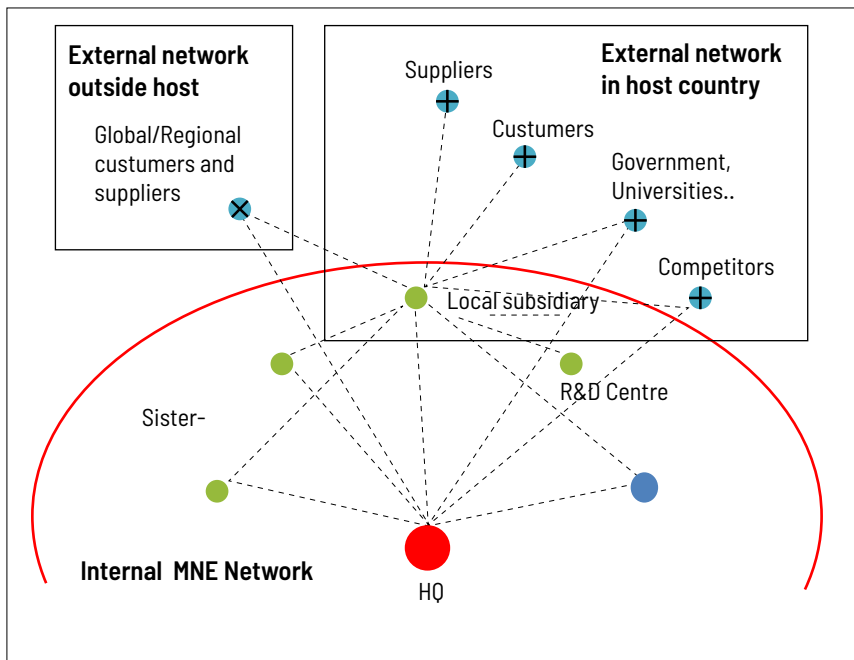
External network outside host

Global/Regional custumers and suppliers

External network in host country

Suppliers

Custumers

Government, Universities..

Competitors

Local subsidiary

R&D Centre

Sister-

Internal MNE Network

HQ